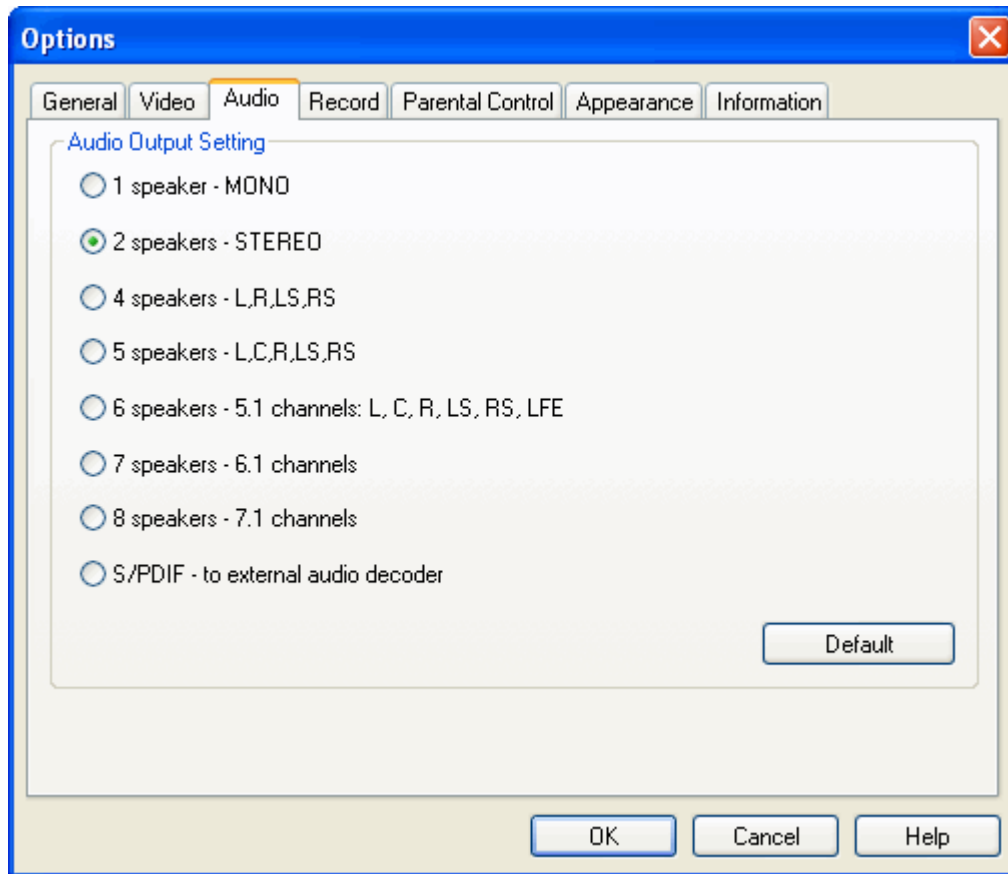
Options

General | Video | Audio | Record | Parental Control | Appearance | Information

Audio Output Setting

1 speaker - MONO

2 speakers - STEREO

4 speakers - L,R,LS,RS

5 speakers - L,C,R,LS,RS

6 speakers - 5.1 channels: L, C, R, LS, RS, LFE

7 speakers - 6.1 channels

8 speakers - 7.1 channels

S/PDIF - to external audio decoder

Default

OK Cancel Help